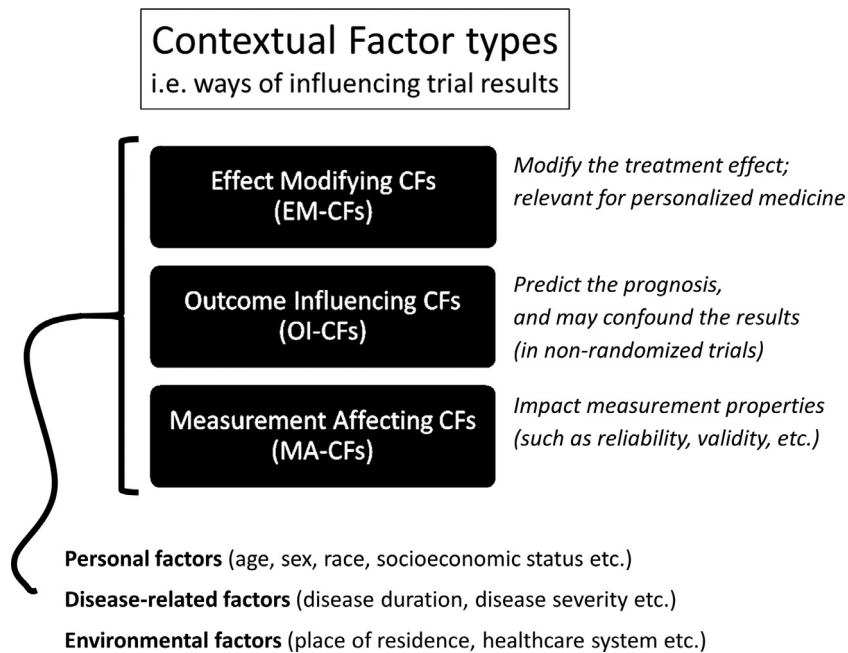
Contextual Factor types
i.e. ways of influencing trial results

Effect Modifying CFs
(EM-CFs)

*Modify the treatment effect; relevant for personalized medicine*

Outcome Influencing CFs
(OI-CFs)

*Predict the prognosis, and may confound the results (in non-randomized trials)*

Measurement Affecting CFs
(MA-CFs)

*Impact measurement properties (such as reliability, validity, etc.)*

**Personal factors** (age, sex, race, socioeconomic status etc.)

**Disease-related factors** (disease duration, disease severity etc.)

**Environmental factors** (place of residence, healthcare system etc.)